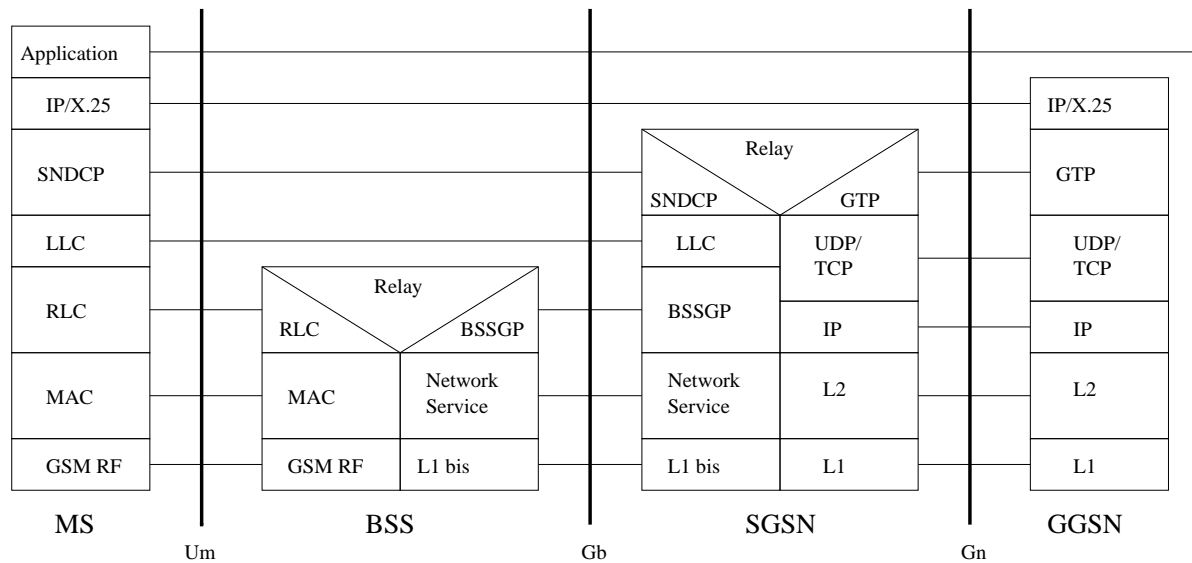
Application

IP/X.25

SNDCP

LLC

RLC

MAC

GSM RF

MS

Um

Relay

RLC

BSSGP

MAC

Network Service

GSM RF

L1 bis

BSS

Gb

Relay

SNDCP

GTP

LLC

UDP/ TCP

BSSGP

IP

Network Service

L2

L1 bis

L1

SGSN

Gn

IP/X.25

GTP

UDP/ TCP

IP

L2

L1

GGSN